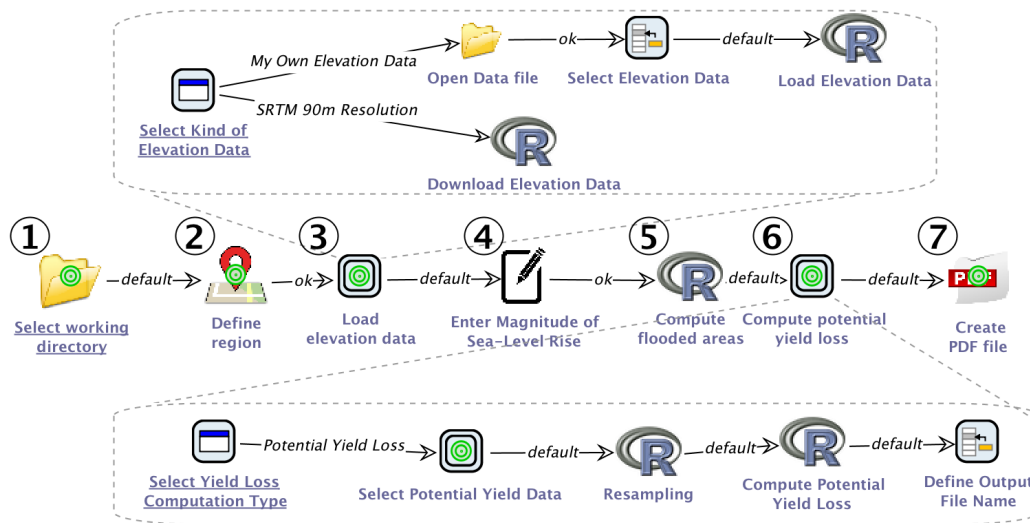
My Own Elevation Data
ok
default
Open Data file
Select Elevation Data
Load Elevation Data
Select Kind of Elevation Data
SRTM 90m Resolution
Download Elevation Data

①
default
Select working directory
②
ok
Define region
③
default
Load elevation data
④
ok
Enter Magnitude of Sea-Level Rise
⑤
default
Compute flooded areas
⑥
default
Compute potential yield loss
⑦
Create PDF file

Select Yield Loss Computation Type
Potential Yield Loss
Select Potential Yield Data
default
Resampling
default
Compute Potential Yield Loss
default
Define Output File Name